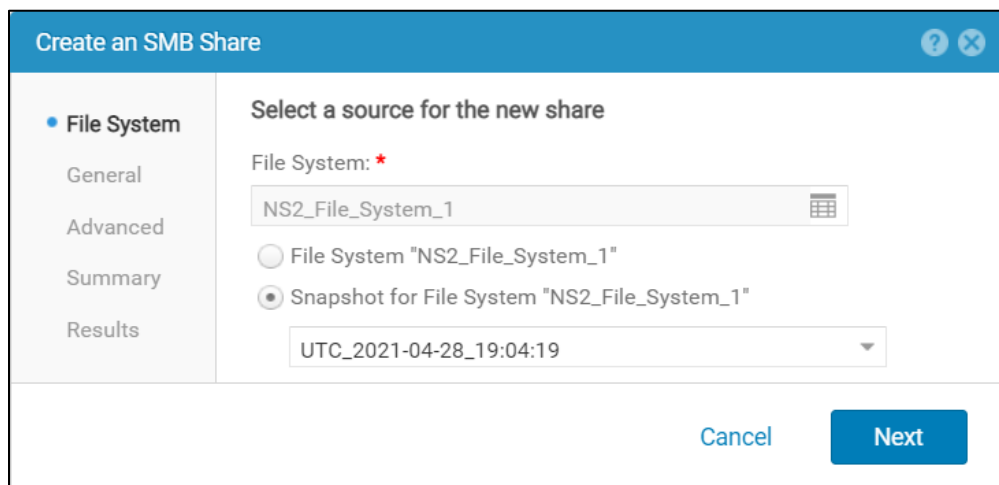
Create an SMB Share

File System
General
Advanced
Summary
Results

Select a source for the new share

File System: *

NS2_File_System_1

File System "NS2_File_System_1"

Snapshot for File System "NS2_File_System_1"

UTC_2021-04-28_19:04:19

Cancel

Next